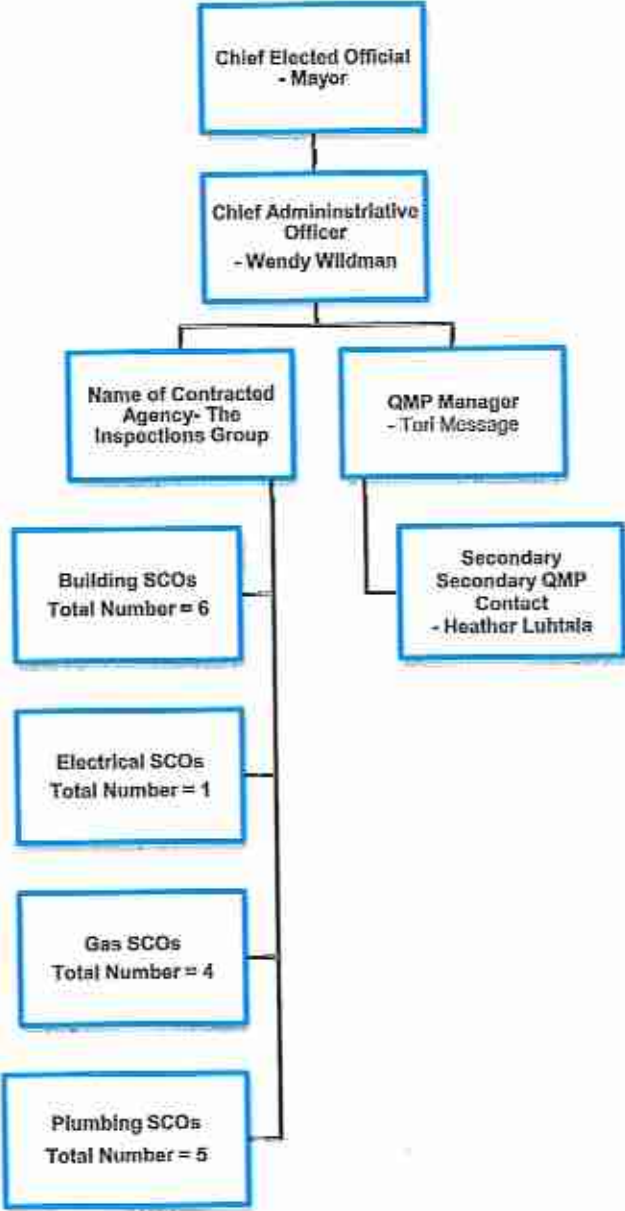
Chief Elected Official
- Mayor

Chief Admininstriative Officer
- Wendy Wildman

Name of Contracted Agency- The Inspections Group

QMP Manager
- Tori Message

Secondary Secondary QMP Contact
- Heather Luhtala

Building SCOs
Total Number = 6

Electrical SCOs
Total Number = 1

Gas SCOs
Total Number = 4

Plumbing SCOs
Total Number = 5